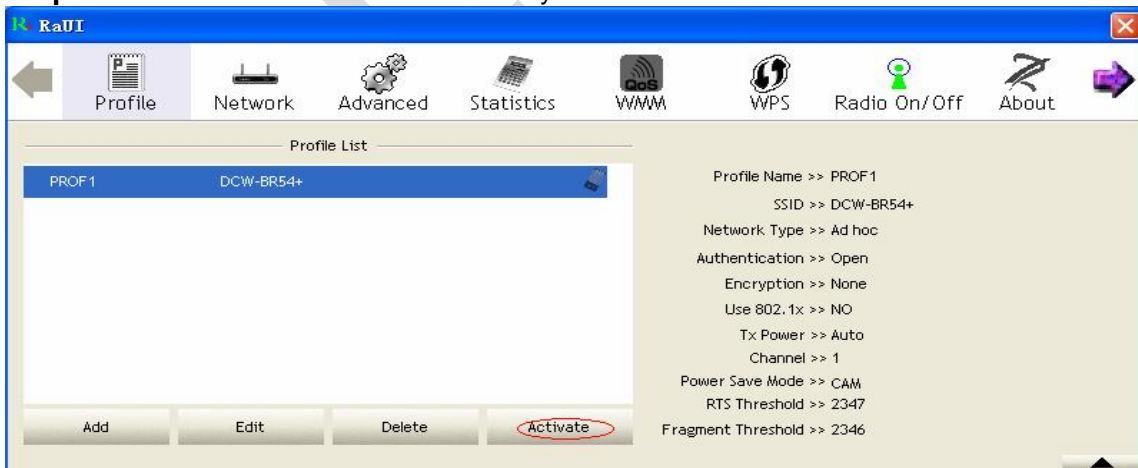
RaUI

Profile Network Advanced Statistics WMM WPS Radio On/Off About

Profile List

| PROF1 | DCW-BR54+ |
|---|---|

Profile Name >> PROF1
SSID >> DCW-BR54+
Network Type >> Ad hoc
Authentication >> Open
Encryption >> None
Use 802.1x >> NO
Tx Power >> Auto
Channel >> 1
Power Save Mode >> CAM
RTS Threshold >> 2347
Fragment Threshold >> 2346

Add Edit Delete Activate